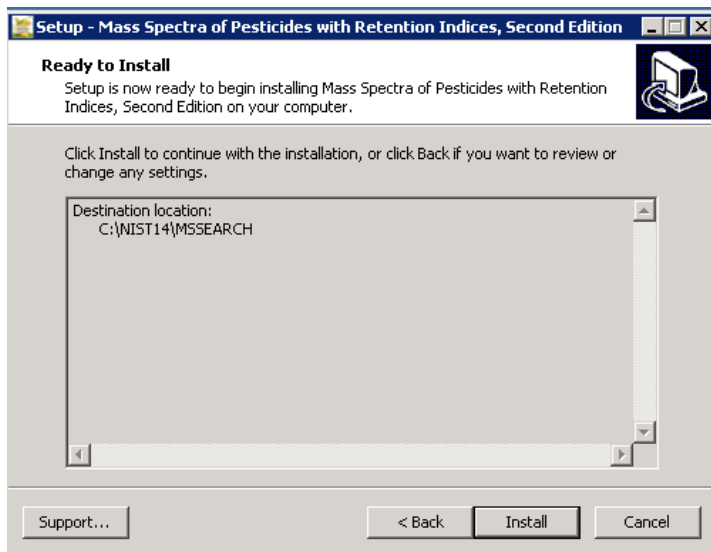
Setup - Mass Spectra of Pesticides with Retention Indices, Second Edition

Ready to Install

Setup is now ready to begin installing Mass Spectra of Pesticides with Retention Indices, Second Edition on your computer.

Click Install to continue with the installation, or click Back if you want to review or change any settings.

Destination location:
C:\NIST14\MSSEARCH

Support...

< Back

Install

Cancel